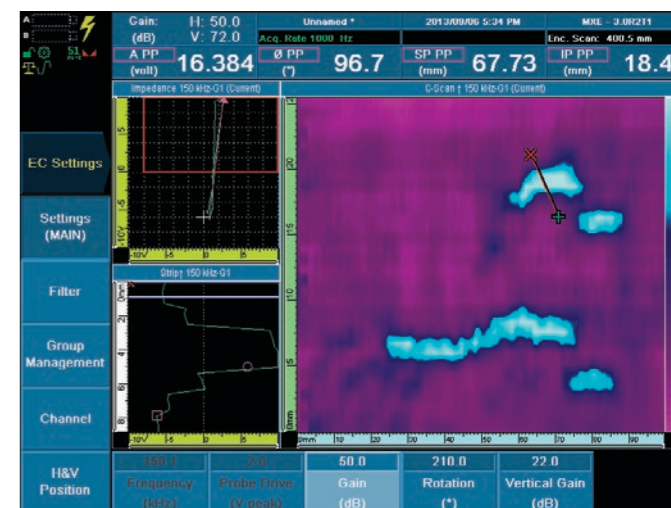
A
B
51

Gain: (dB)
H: 50.0
V: 72.0
Unnamed *
Acq. Rate 1000 Hz
2013/09/06 5:34 PM
MXL - 3.0R211
Enc. Scan: 400.5 mm

A PP (volt) 16.384
Ø PP (°) 96.7
SP PP (mm) 67.73
IP PP (mm) 18.4

EC Settings
Settings (MAIN)
Filter
Group Management
Channel
H&V Position

Impedance 150 kHz-G1 (Current)
Strip y 150 kHz-G1
C-Scan y 150 kHz-G1 (Current)

150.1 Frequency (kHz)
5.0 Probe Drive (V peak)
50.0 Gain (dB)
210.0 Rotation (°)
22.0 Vertical Gain (dB)